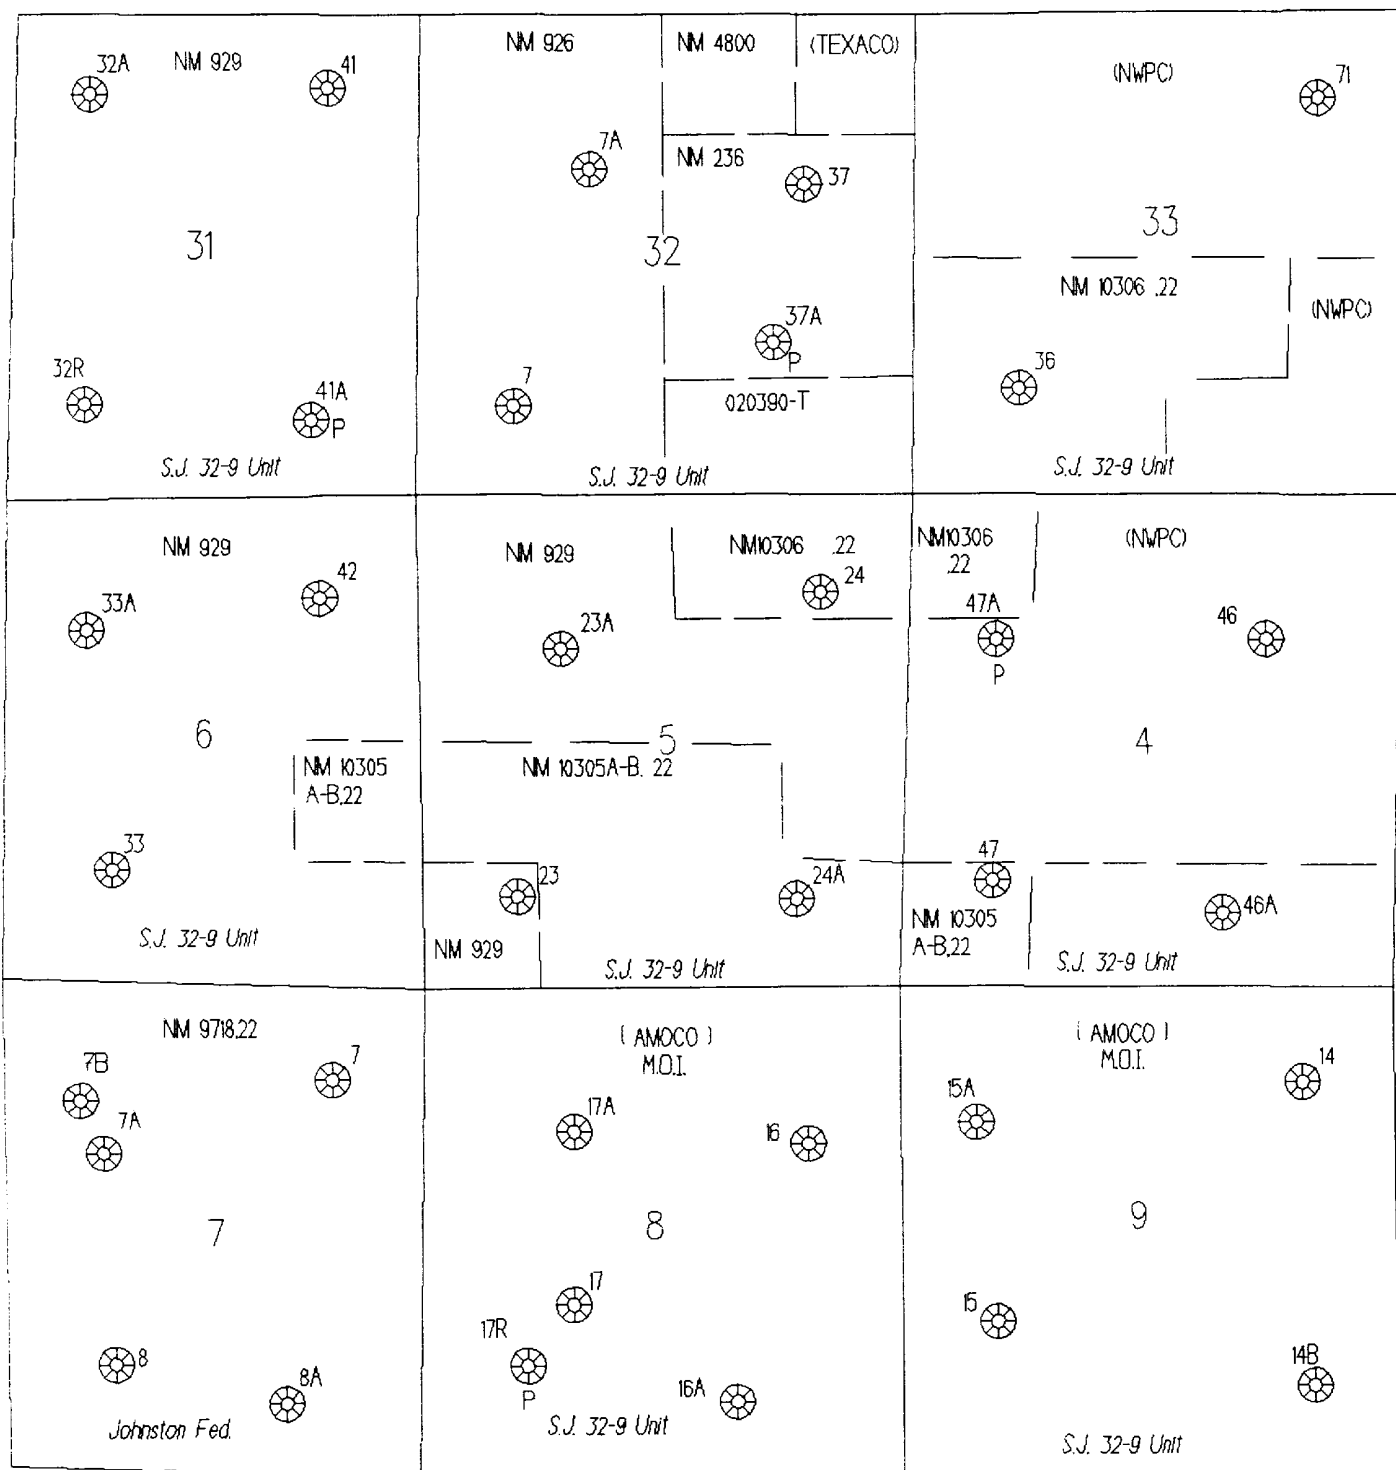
32A NM 929 41

31

32R 41A P

S.J. 32-9 Unit

NM 926 NM 4800 (TEXACO)

7A NM 236 37

32

37A P

7 020390-T

S.J. 32-9 Unit

(NWPC) 71

33

NM 10306 .22 (NWPC)

36

S.J. 32-9 Unit

NM 929 42

33A

6

NM 10305 A-B.22

33

S.J. 32-9 Unit

NM 929 NM10306 .22 24

23A

5

NM 10305A-B. 22

23 24A

NM 929 S.J. 32-9 Unit

NM10306 .22 (NWPC)

47A 46

P

4

47

NM 10305 A-B.22 46A

S.J. 32-9 Unit

NM 9718.22

7B 7

7A

7

8 8A

Johnston Fed.

( AMOCO ) M.O.I.

17A 16

8

17

17R

P 16A

S.J. 32-9 Unit

( AMOCO ) M.O.I.

15A 14

9

15

14B

S.J. 32-9 Unit